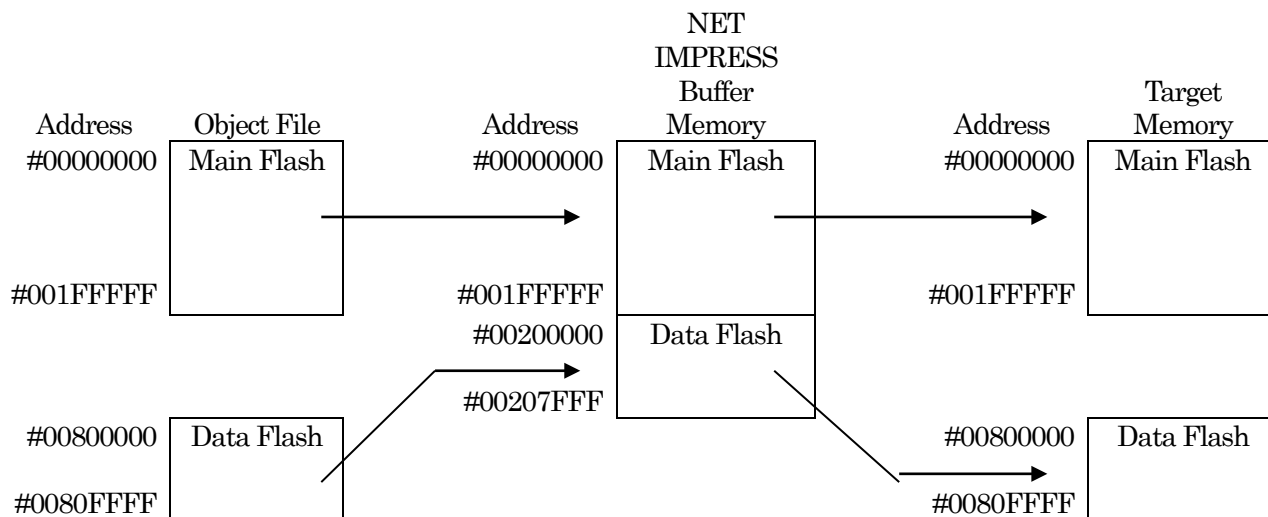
Address
Object File
#00000000
Main Flash
#001FFFFF
#00800000
Data Flash
#0080FFFF

Address
NET IMPRESS Buffer Memory
#00000000
Main Flash
#001FFFFF
#00200000
Data Flash
#00207FFF

Address
Target Memory
#00000000
Main Flash
#001FFFFF
#00800000
Data Flash
#0080FFFF